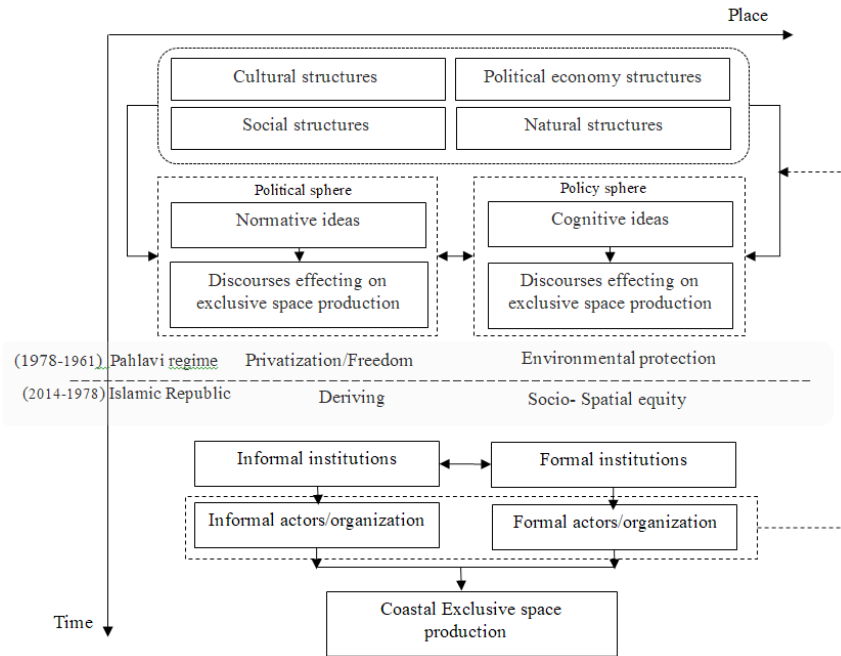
Place

Cultural structures

Political economy structures

Social structures

Natural structures

Political sphere

Normative ideas

Discourses effecting on exclusive space production

Policy sphere

Cognitive ideas

Discourses effecting on exclusive space production

(1978-1961) Pahlavi regime Privatization/Freedom Environmental protection

(2014-1978) Islamic Republic Deriving Socio- Spatial equity

Informal institutions

Formal institutions

Informal actors/organization

Formal actors/organization

Coastal Exclusive space production

Time